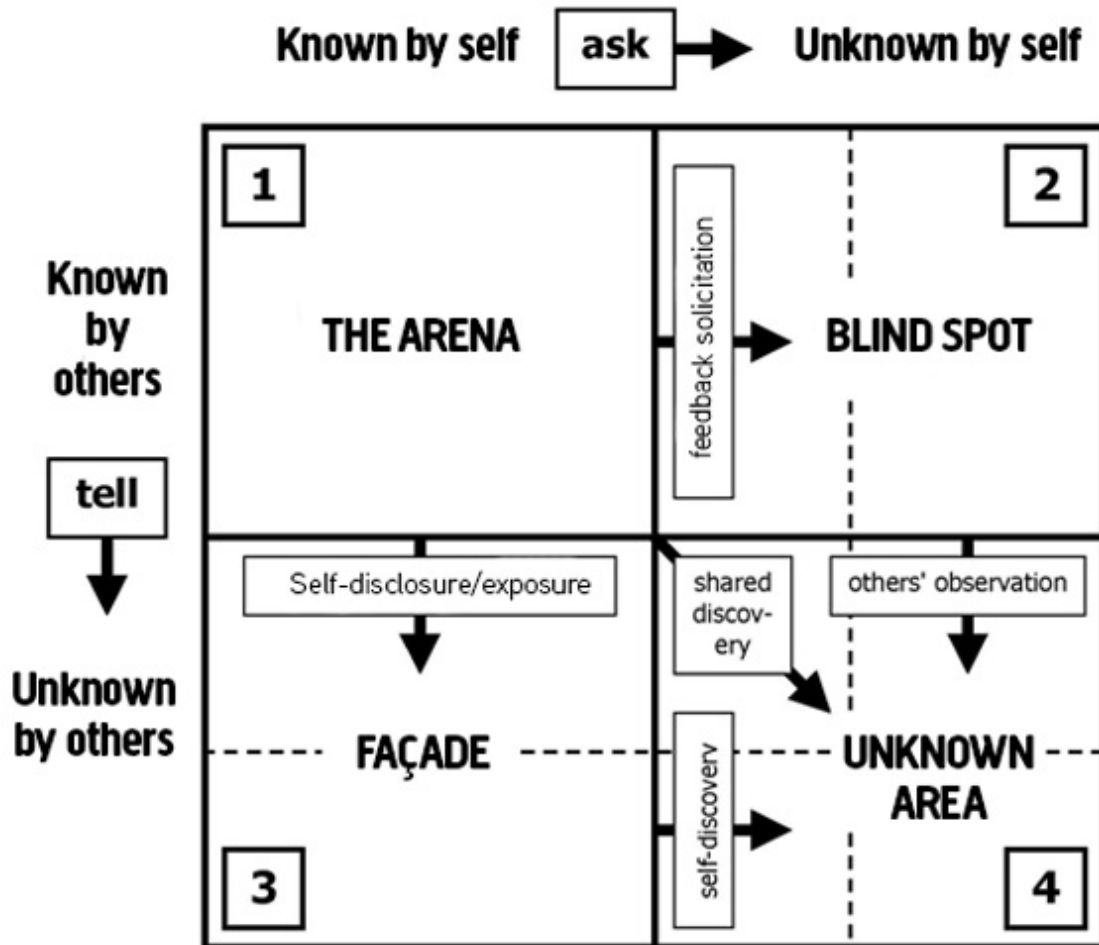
Known by self ask Unknown by self

Known by others

tell

Unknown by others

1

THE ARENA

feedback solicitation

2

BLIND SPOT

Self-disclosure/exposure

FAÇADE

3

shared discovery

others' observation

self-discovery

UNKNOWN AREA

4